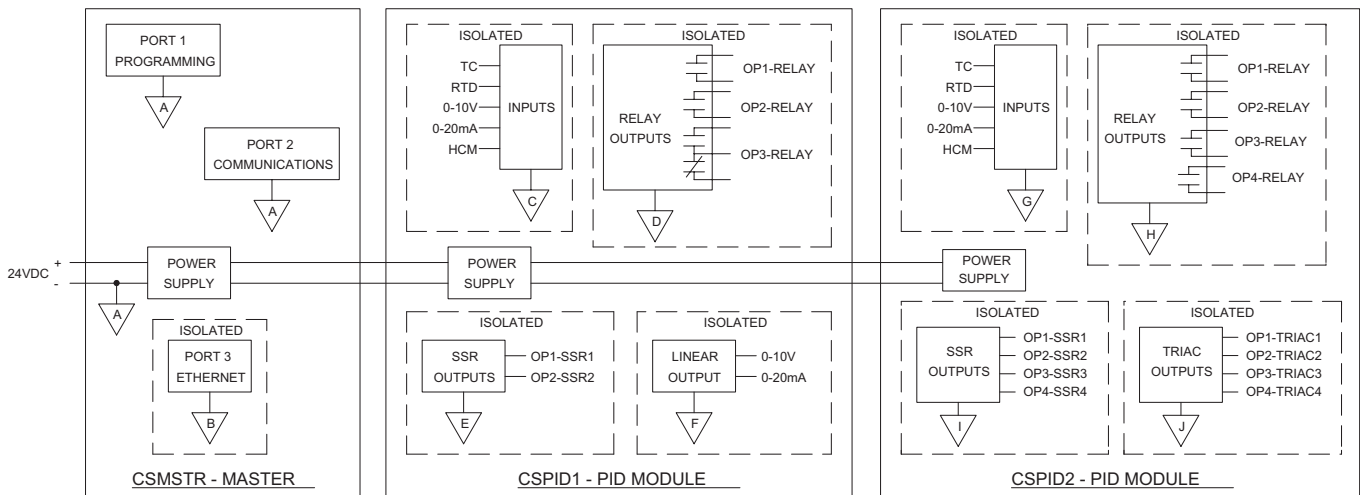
PORT 1
PROGRAMMING

A

PORT 2
COMMUNICATIONS

A

24VDC
+
-

POWER
SUPPLY

A

ISOLATED
PORT 3
ETHERNET

B

CSMSTR - MASTER

ISOLATED
TC
RTD
0-10V
0-20mA
HCM
INPUTS

C

ISOLATED
RELAY
OUTPUTS
OP1-RELAY
OP2-RELAY
OP3-RELAY

D

POWER
SUPPLY

ISOLATED
SSR
OUTPUTS
OP1-SSR1
OP2-SSR2

E

ISOLATED
LINEAR
OUTPUT
0-10V
0-20mA

F

CSPID1 - PID MODULE

ISOLATED
TC
RTD
0-10V
0-20mA
HCM
INPUTS

G

ISOLATED
RELAY
OUTPUTS
OP1-RELAY
OP2-RELAY
OP3-RELAY
OP4-RELAY

H

POWER
SUPPLY

ISOLATED
SSR
OUTPUTS
OP1-SSR1
OP2-SSR2
OP3-SSR3
OP4-SSR4

I

ISOLATED
TRIAC
OUTPUTS
OP1-TRIAC1
OP2-TRIAC2
OP3-TRIAC3
OP4-TRIAC4

J

CSPID2 - PID MODULE